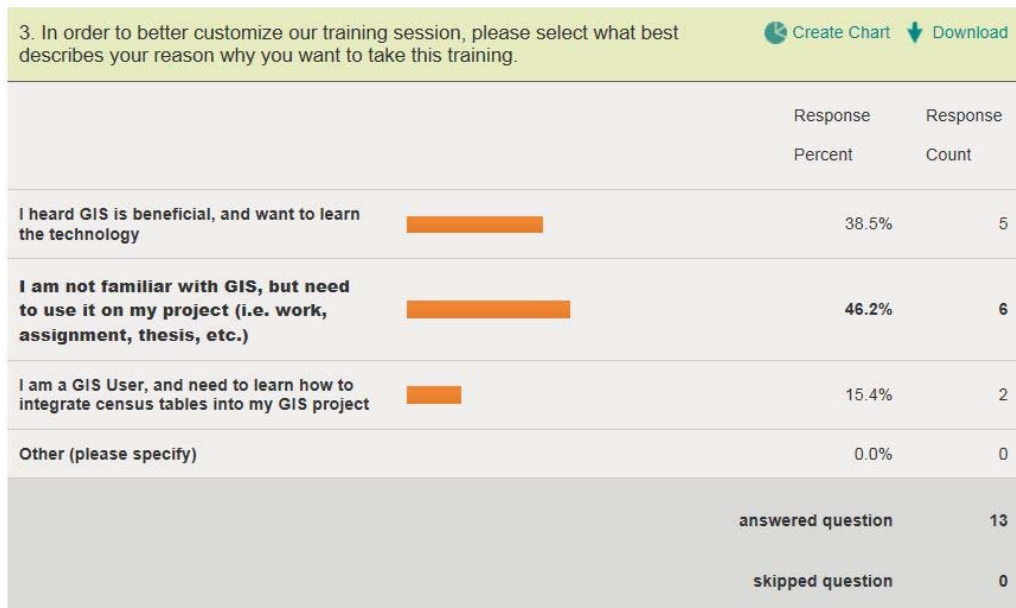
3. In order to better customize our training session, please select what best describes your reason why you want to take this training.

Create Chart Download

| | Response Percent | Response Count |
|---|---|---|
| I heard GIS is beneficial, and want to learn the technology | 38.5% | 5 |
| I am not familiar with GIS, but need to use it on my project (i.e. work, assignment, thesis, etc.) | 46.2% | 6 |
| I am a GIS User, and need to learn how to integrate census tables into my GIS project | 15.4% | 2 |
| Other (please specify) | 0.0% | 0 |
| | answered question | 13 |
| | skipped question | 0 |